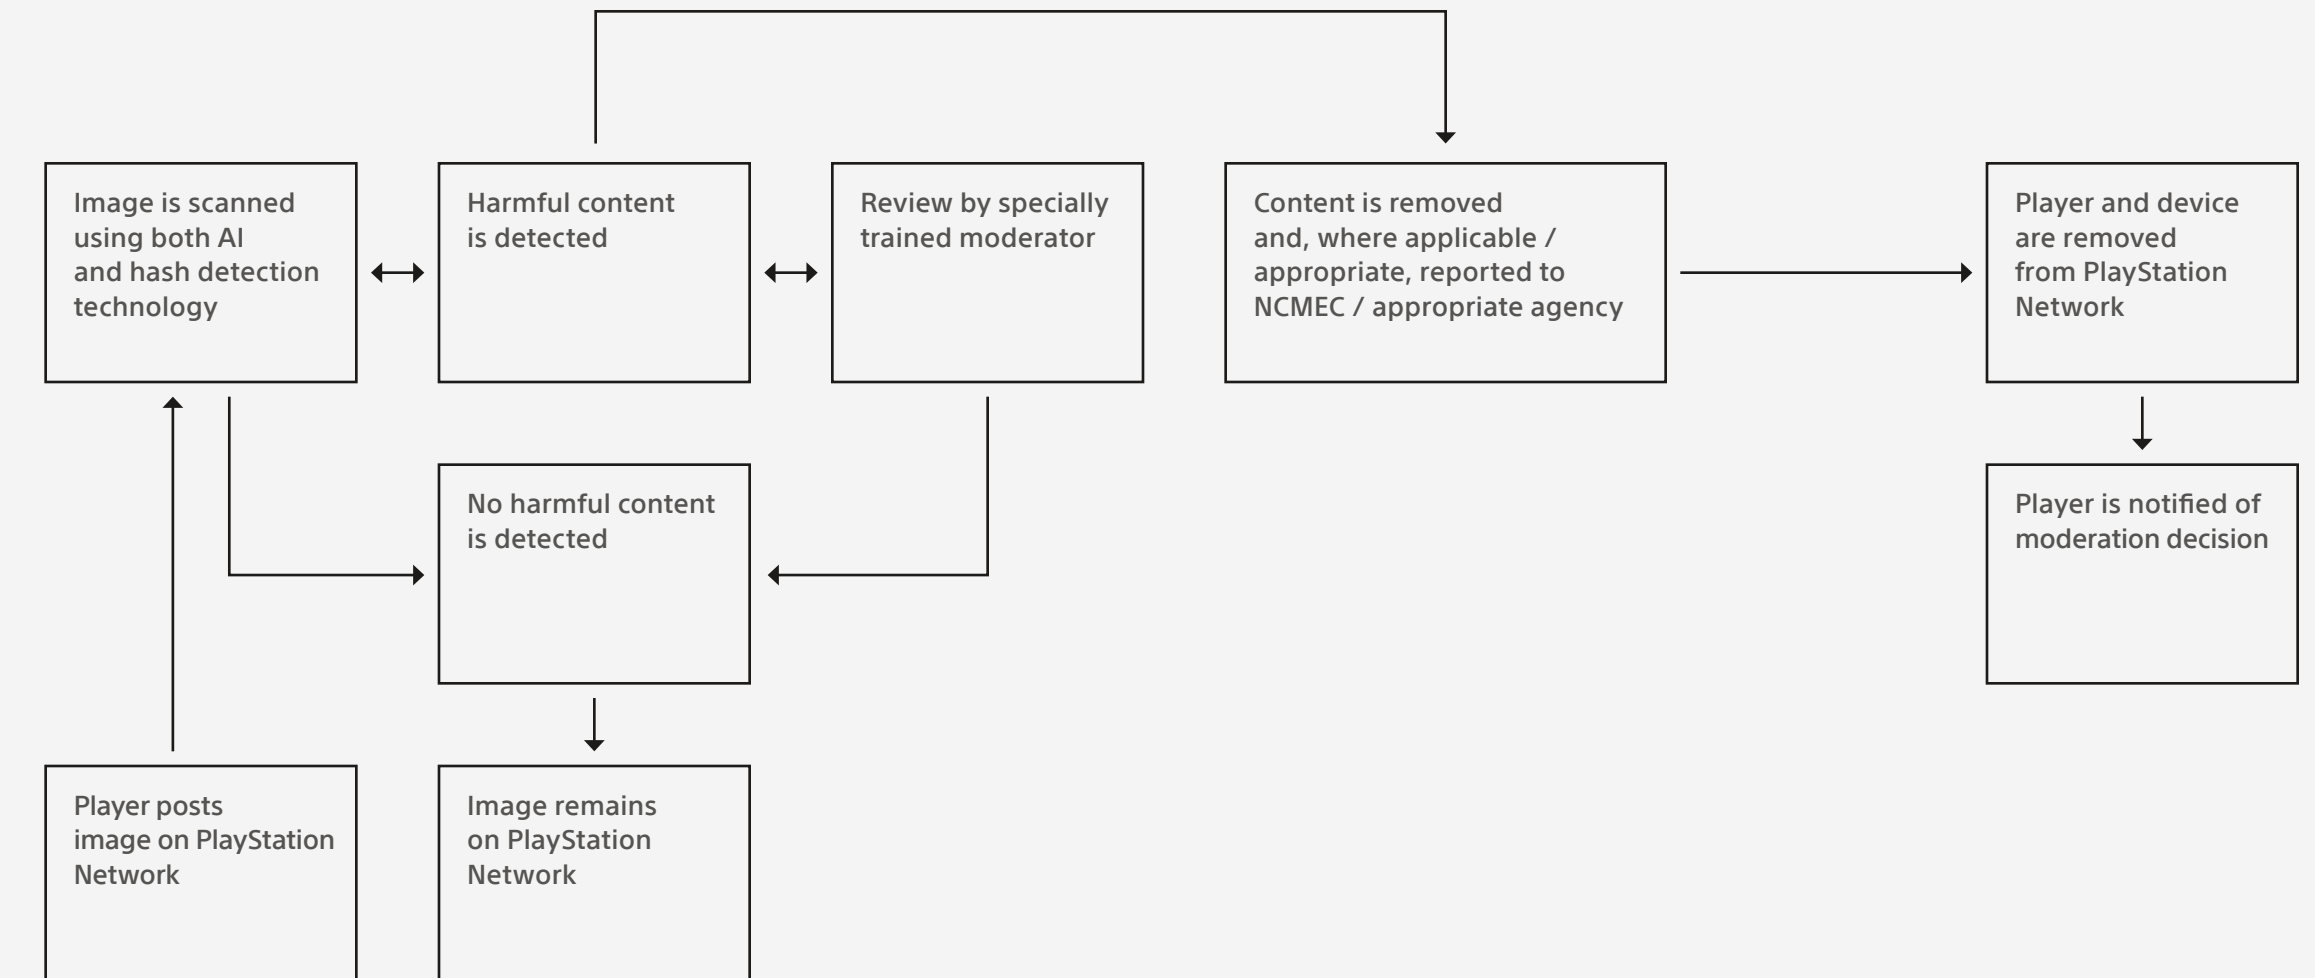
Image is scanned using both AI and hash detection technology

Harmful content is detected

Review by specially trained moderator

Content is removed and, where applicable / appropriate, reported to NCMEC / appropriate agency

Player and device are removed from PlayStation Network

No harmful content is detected

Player is notified of moderation decision

Player posts image on PlayStation Network

Image remains on PlayStation Network